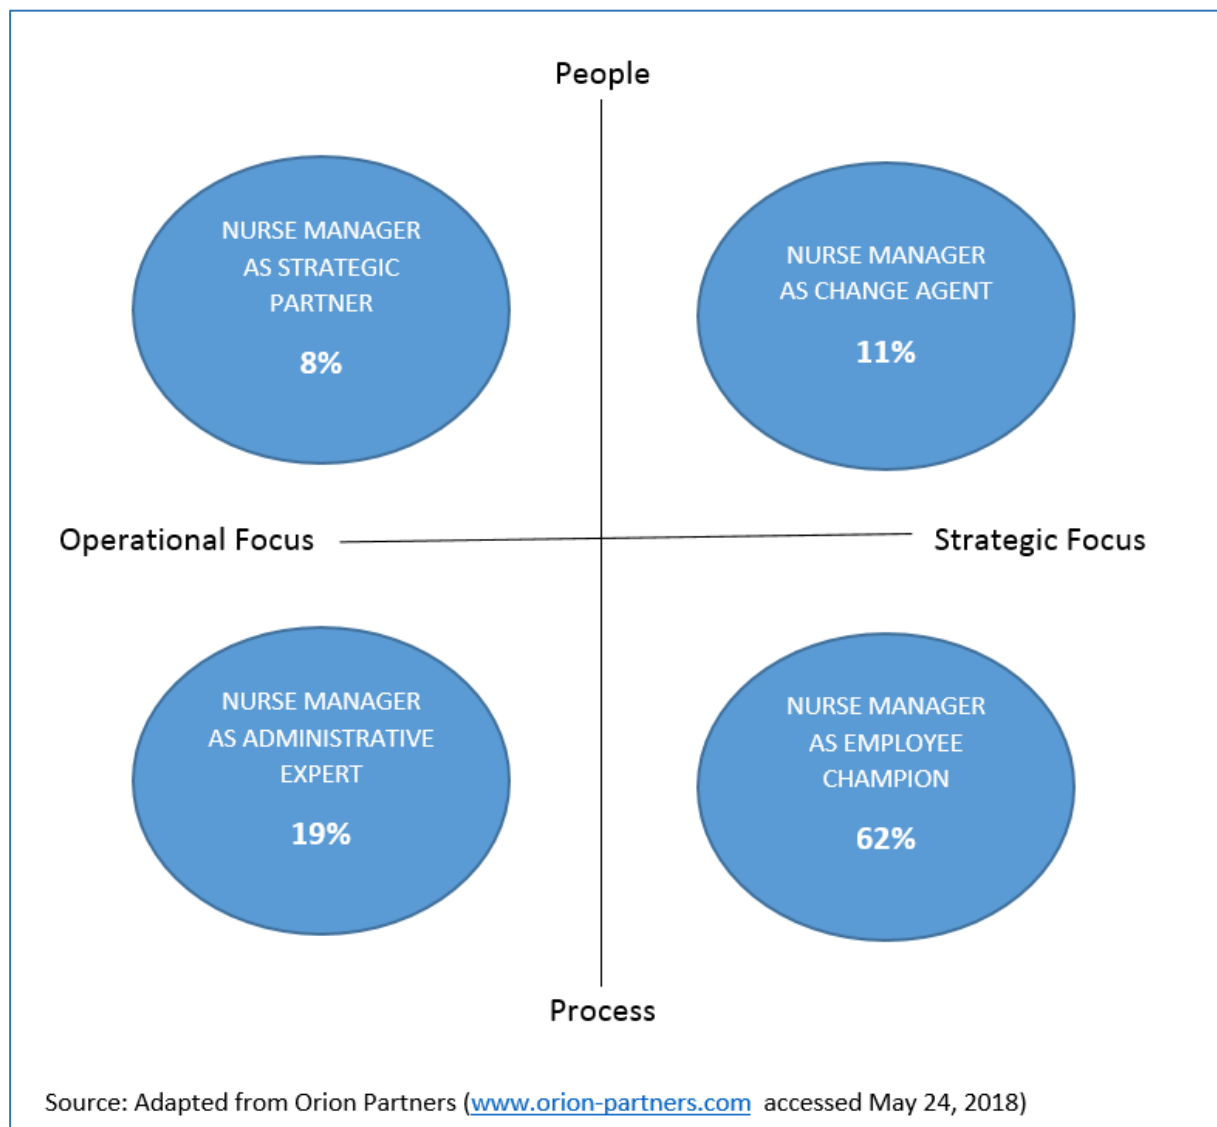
People

NURSE MANAGER AS STRATEGIC PARTNER

8%

NURSE MANAGER AS CHANGE AGENT

11%

Operational Focus

Strategic Focus

NURSE MANAGER AS ADMINISTRATIVE EXPERT

19%

NURSE MANAGER AS EMPLOYEE CHAMPION

62%

Process

Source: Adapted from Orion Partners (www.orion-partners.com accessed May 24, 2018)